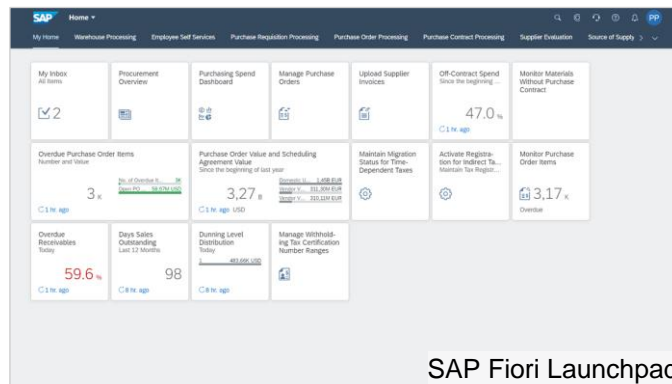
SAP Home ▾

PP

My Home Warehouse Processing Employee Self Services Purchase Requisition Processing Purchase Order Processing Purchase Contract Processing Supplier Evaluation Source of Supply

My Inbox
All Items
2

Procurement Overview

Purchasing Spend Dashboard

Manage Purchase Orders

Upload Supplier Invoices

Off-Contract Spend
Since the beginning ...
47.0 %
1 hr. ago

Monitor Materials Without Purchase Contract

Overdue Purchase Order Items
Number and Value
No. of Overdue It... 3K
Open PO... 58.67M USD
3 K
1 hr. ago

Purchase Order Value and Scheduling Agreement Value
Since the beginning of last year
Domestic U... 1.45B EUR
Vendor Y... 311.30M EUR
Vendor Y... 310.11M EUR
3.27 B
1 hr. ago USD

Maintain Migration Status for Time-Dependent Taxes

Activate Registration for Indirect Ta...
Maintain Tax Registr...

Monitor Purchase Order Items
3.17 K
Overdue

Overdue Receivables
Today
59.6 %
1 hr. ago

Days Sales Outstanding
Last 12 Months
98
8 hr. ago

Dunning Level Distribution
Today
1 483.66K USD
8 hr. ago

Manage Withholding Tax Certification Number Ranges

SAP Fiori Launchpad